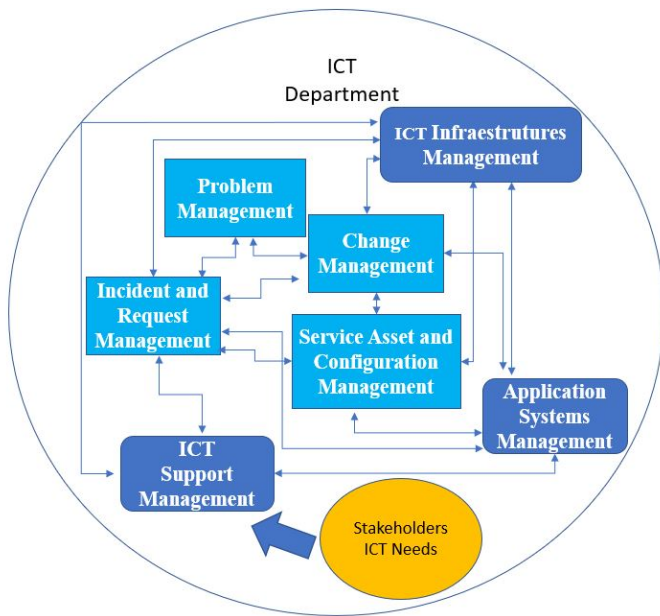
ICT Department

ICT Infraestrutures Management

Problem Management

Change Management

Incident and Request Management

Service Asset and Configuration Management

Application Systems Management

ICT Support Management

Stakeholders ICT Needs